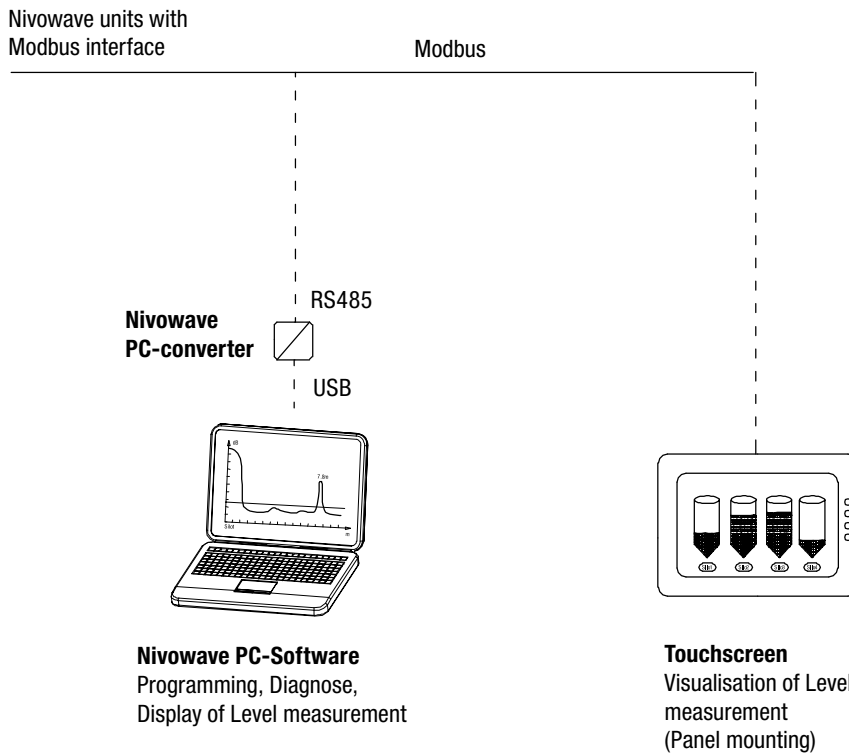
Nivowave units with Modbus interface

Modbus

RS485

Nivowave PC-converter

USB

dB

7.8m

Start

m

Nivowave PC-Software
Programming, Diagnose, Display of Level measurement

Touchscreen
Visualisation of Level measurement (Panel mounting)